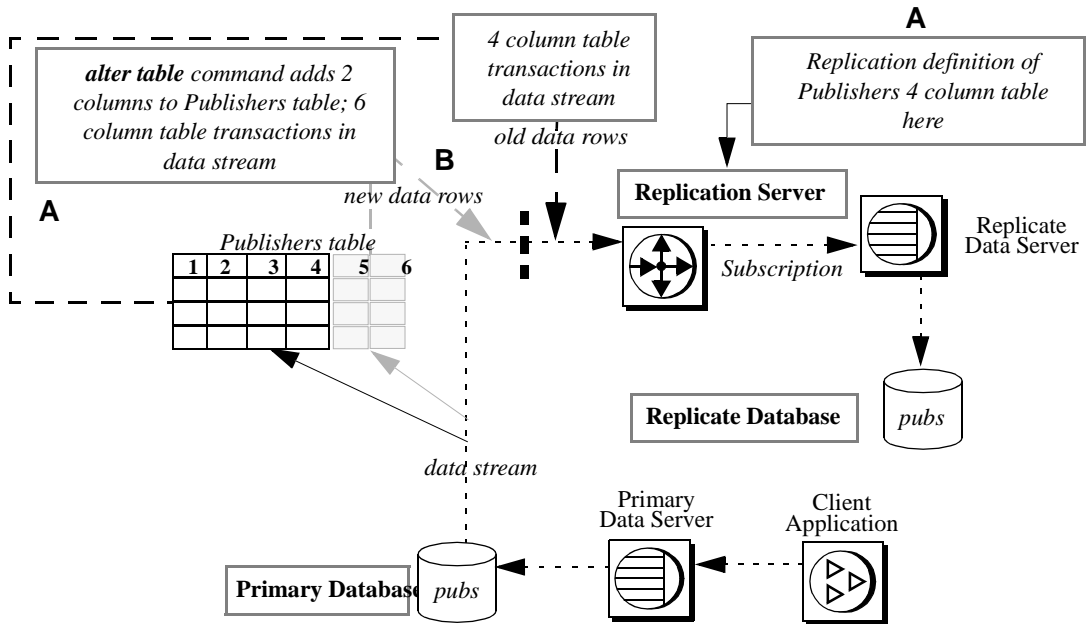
alter table command adds 2 columns to Publishers table; 6 column table transactions in data stream

4 column table transactions in data stream

A

Replication definition of Publishers 4 column table here

old data rows

B

new data rows

A

Replication Server

Replicate Data Server

Publishers table

| 1 | 2 | 3 | 4 | 5 | 6 |
|---|---|---|---|---|---|
| | | | | | |
| | | | | | |
| | | | | | |

Subscription

Replicate Database

pubs

data stream

Primary Data Server

Client Application

Primary Database

pubs